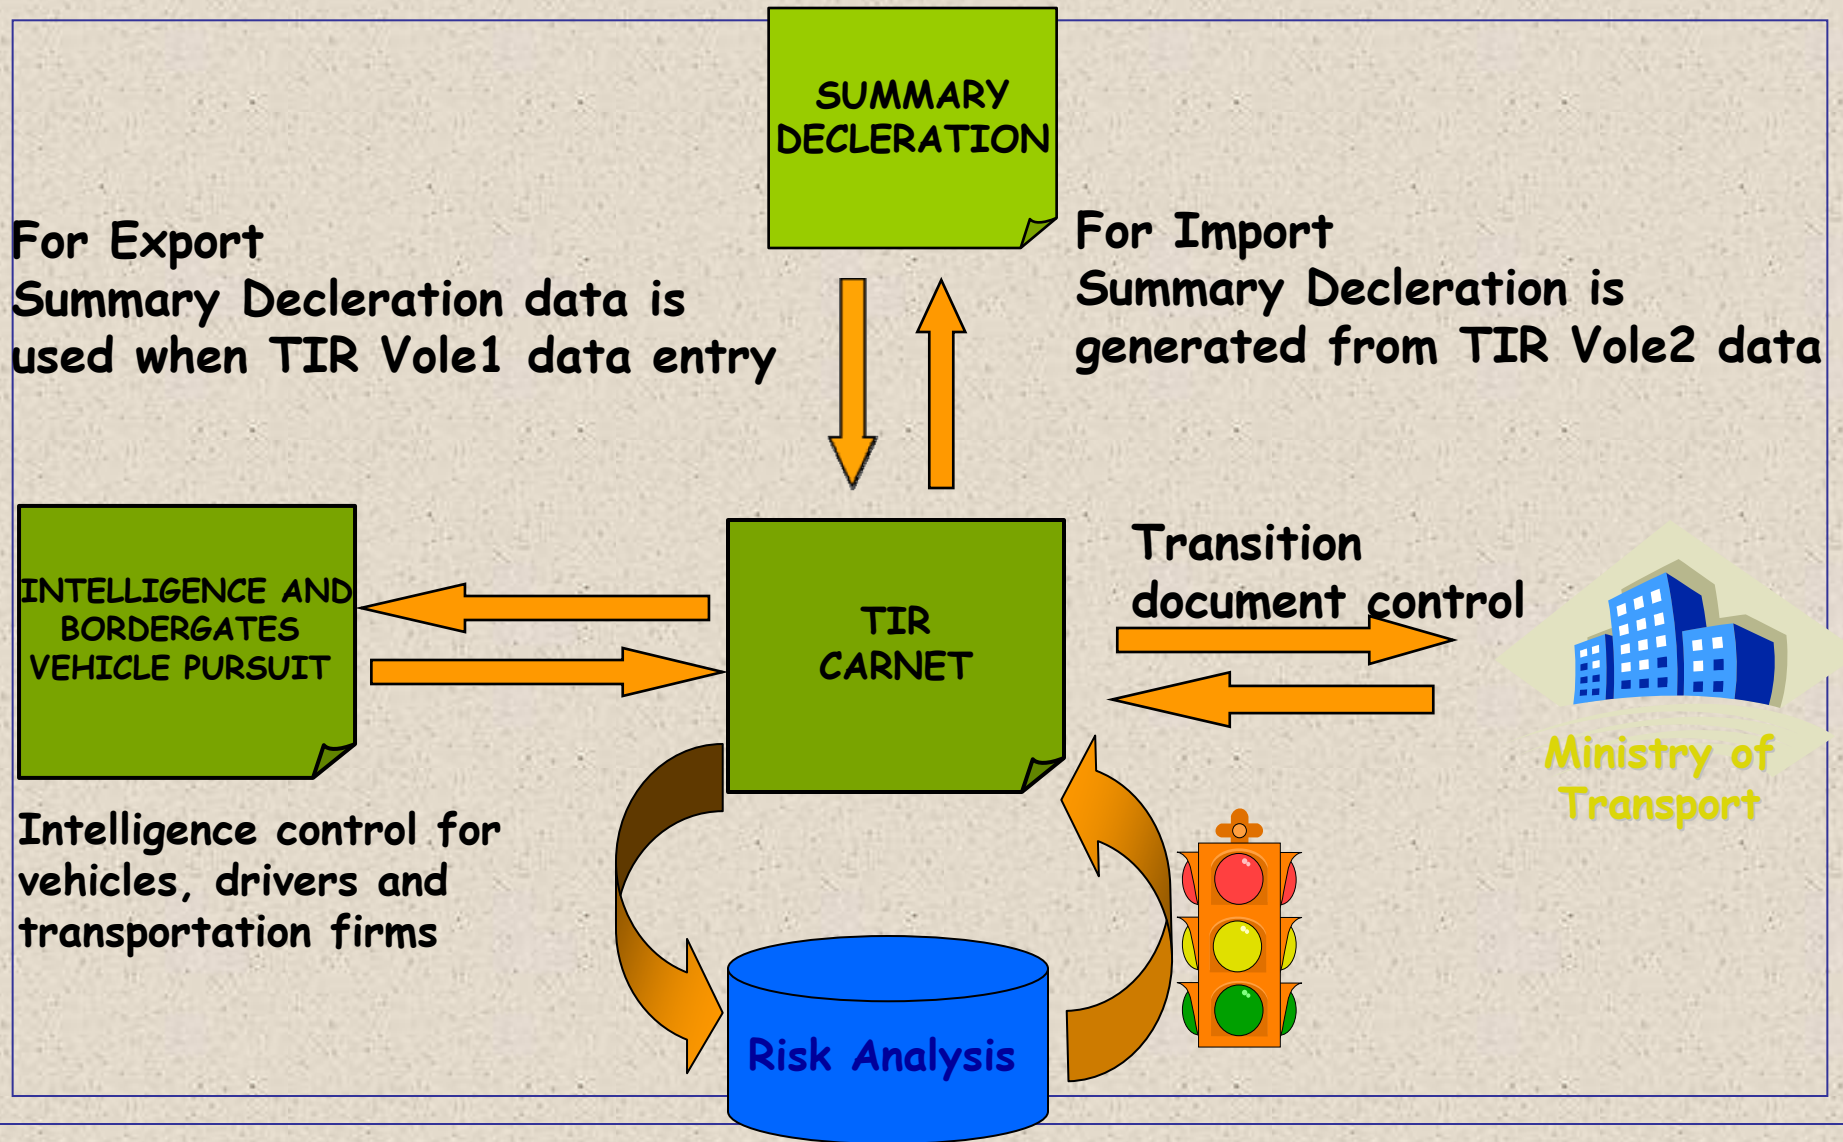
SUMMARY DECLERATION

For Export
Summary Decleration data is used when TIR Vole1 data entry

For Import
Summary Decleration is generated from TIR Vole2 data

INTELLIGENCE AND BORDERGATES VEHICLE PURSUIT

TIR CARNET

Transition document control

Ministry of Transport

Intelligence control for vehicles, drivers and transportation firms

Risk Analysis